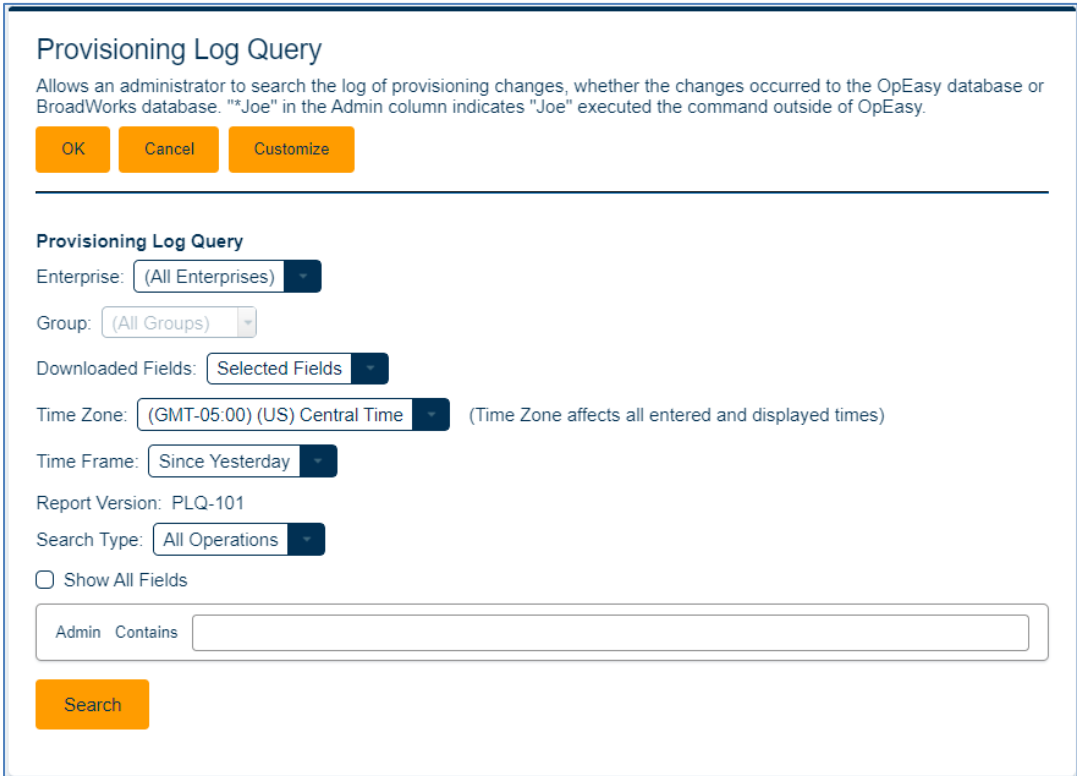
Provisioning Log Query

Allows an administrator to search the log of provisioning changes, whether the changes occurred to the OpEasy database or BroadWorks database. "*Joe" in the Admin column indicates "Joe" executed the command outside of OpEasy.

OK | Cancel | Customize

Provisioning Log Query

Enterprise: (All Enterprises)

Group: (All Groups)

Downloaded Fields: Selected Fields

Time Zone: (GMT-05:00) (US) Central Time (Time Zone affects all entered and displayed times)

Time Frame: Since Yesterday

Report Version: PLQ-101

Search Type: All Operations

Show All Fields

Admin Contains

Search